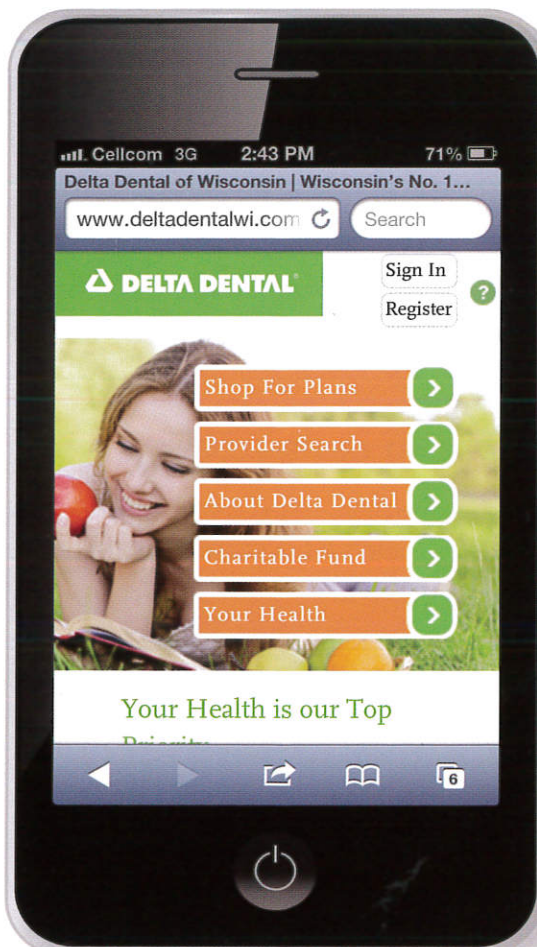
Cellcom 3G 2:43 PM 71%
Delta Dental of Wisconsin | Wisconsin's No. 1...
www.deltadentalwi.com
Search

DELTA DENTAL
Sign In
Register
?

Shop For Plans
Provider Search
About Delta Dental
Charitable Fund
Your Health

Your Health is our Top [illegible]

6